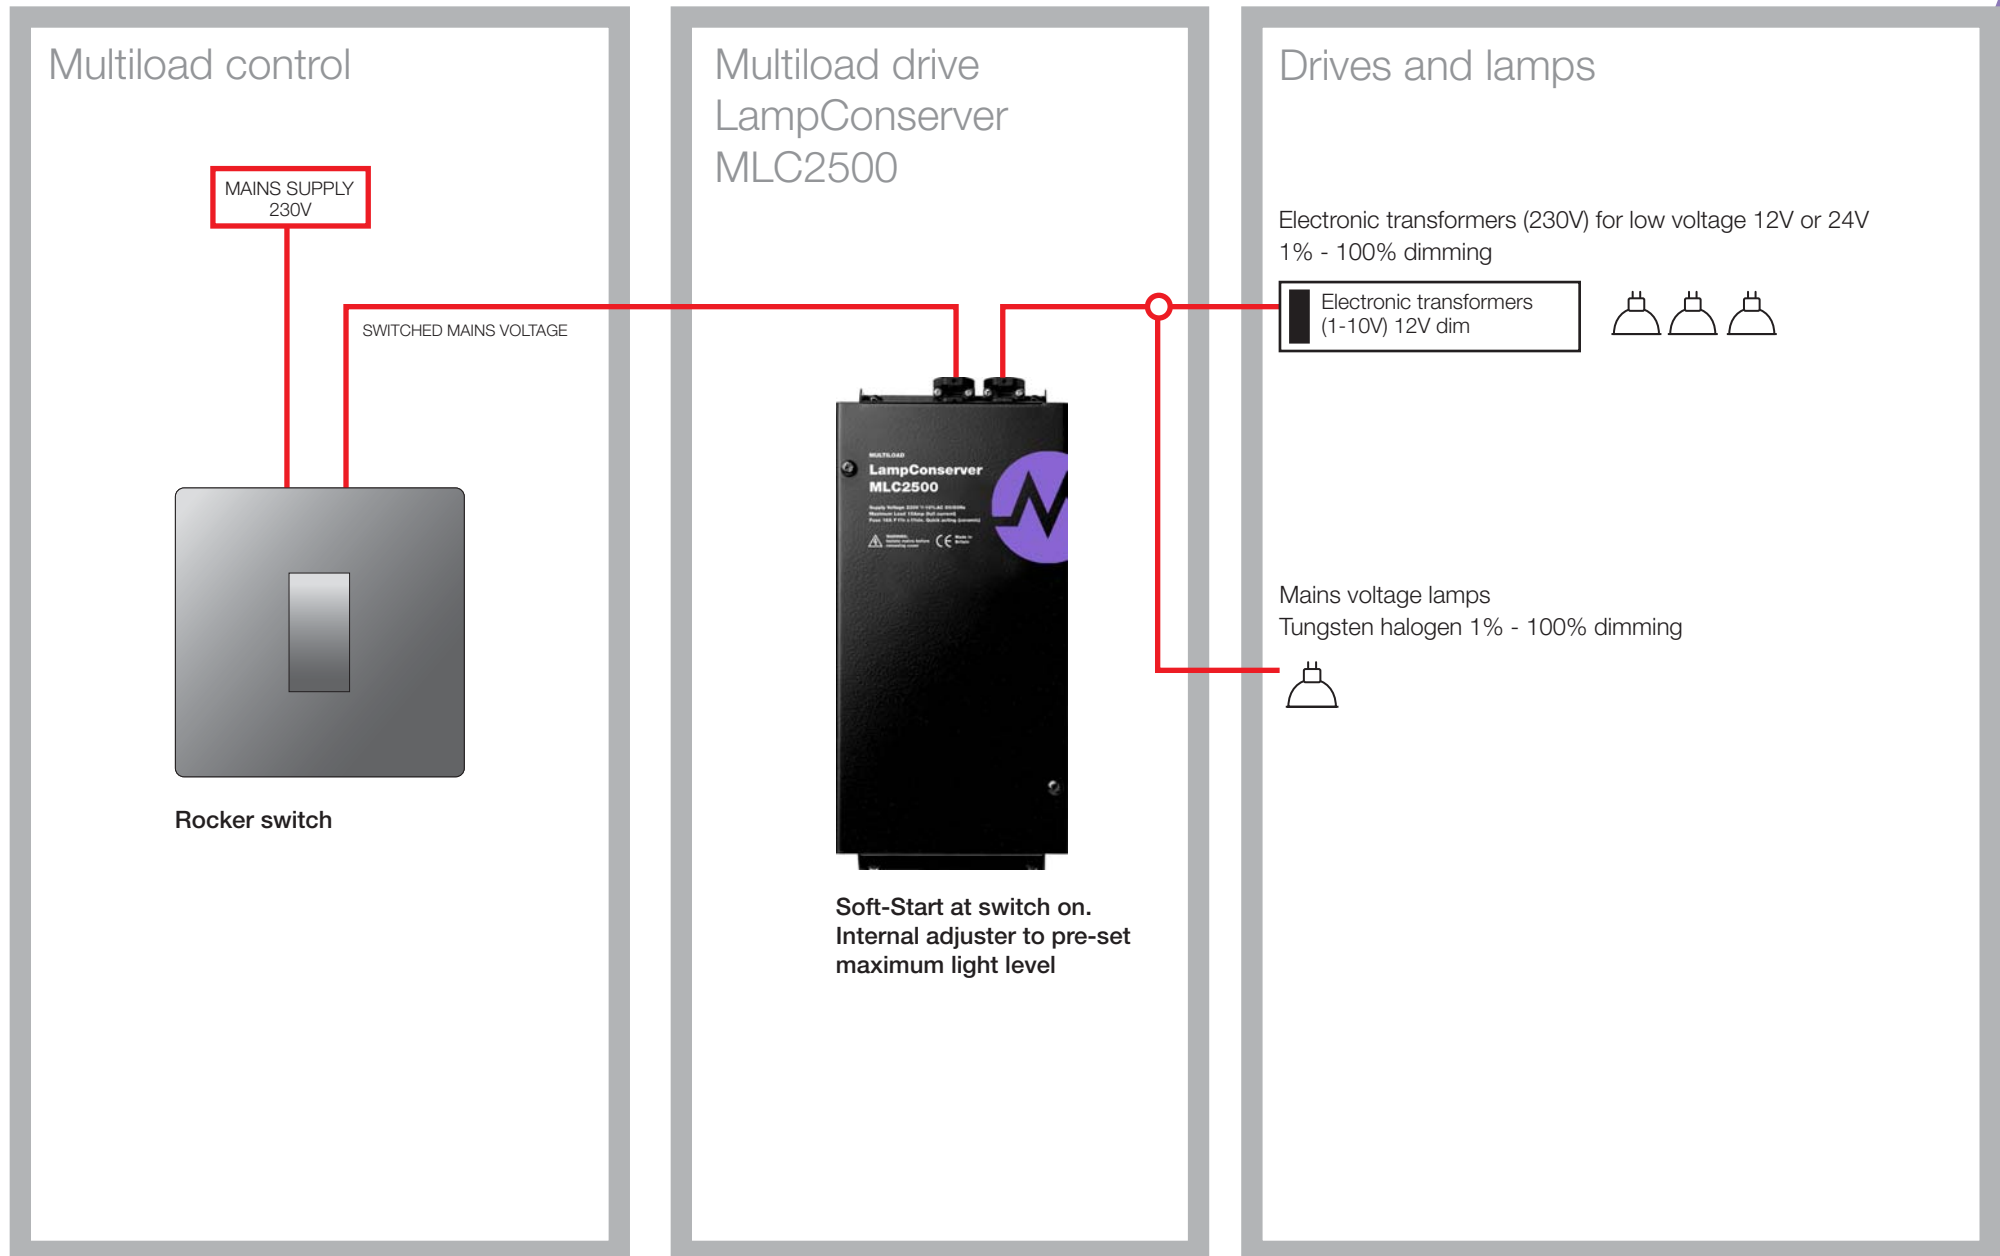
Multiload control

MAINS SUPPLY
230V

SWITCHED MAINS VOLTAGE

Rocker switch

Multiload drive
LampConserver
MLC2500

MULTILOAD
LampConserver
MLC2500

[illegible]

Soft-Start at switch on.
Internal adjuster to pre-set maximum light level

Drives and lamps

Electronic transformers (230V) for low voltage 12V or 24V
1% - 100% dimming

Electronic transformers
(1-10V) 12V dim

Mains voltage lamps
Tungsten halogen 1% - 100% dimming